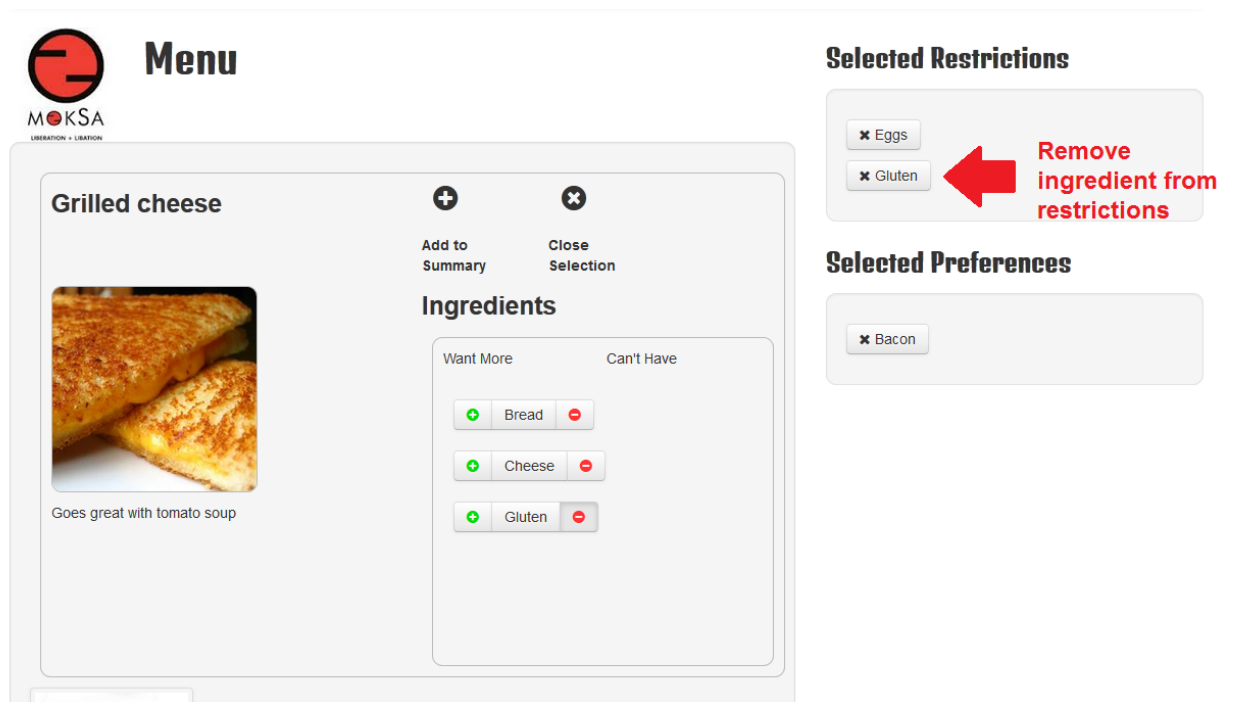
MOKSA
LIBERATION + LIBATION

Menu

Grilled cheese

Add to Summary

Close Selection

Goes great with tomato soup

Ingredients

Want More

Can't Have

Bread

Cheese

Gluten

Selected Restrictions

Eggs

Gluten

Remove ingredient from restrictions

Selected Preferences

Bacon